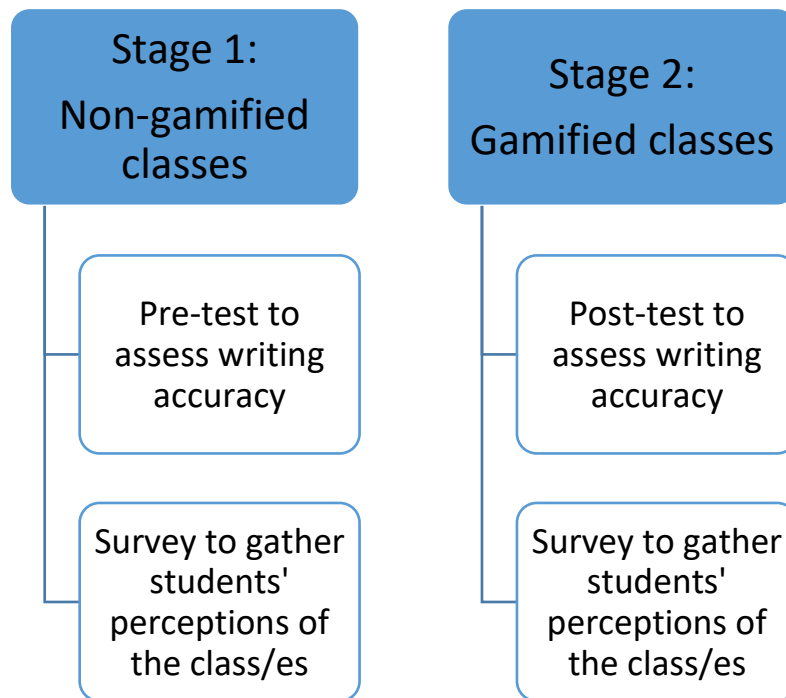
Stage 1:
Non-gamified classes

Pre-test to assess writing accuracy

Survey to gather students' perceptions of the class/es

Stage 2:
Gamified classes

Post-test to assess writing accuracy

Survey to gather students' perceptions of the class/es